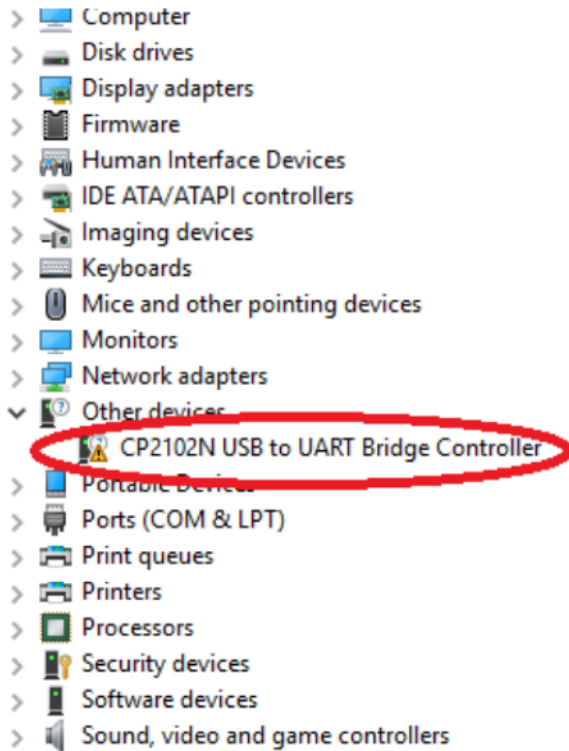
Computer
Disk drives
Display adapters
Firmware
Human Interface Devices
IDE ATA/ATAPI controllers
Imaging devices
Keyboards
Mice and other pointing devices
Monitors
Network adapters
Other devices
CP2102N USB to UART Bridge Controller
Portable Devices
Ports (COM & LPT)
Print queues
Printers
Processors
Security devices
Software devices
Sound, video and game controllers